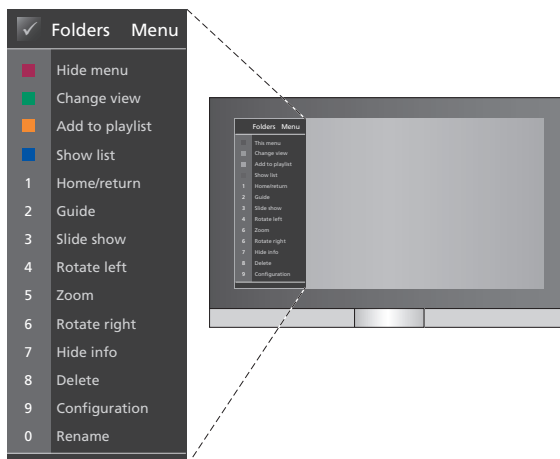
Folders Menu

Hide menu
Change view
Add to playlist
Show list
1 Home/return
2 Guide
3 Slide show
4 Rotate left
5 Zoom
6 Rotate right
7 Hide info
8 Delete
9 Configuration
0 Rename

Folders Menu
This menu
Change view
Add to playlist
Show list
1 Home/return
2 Guide
3 Slide show
4 Rotate left
5 Zoom
6 Rotate right
7 Hide info
8 Delete
9 Configuration